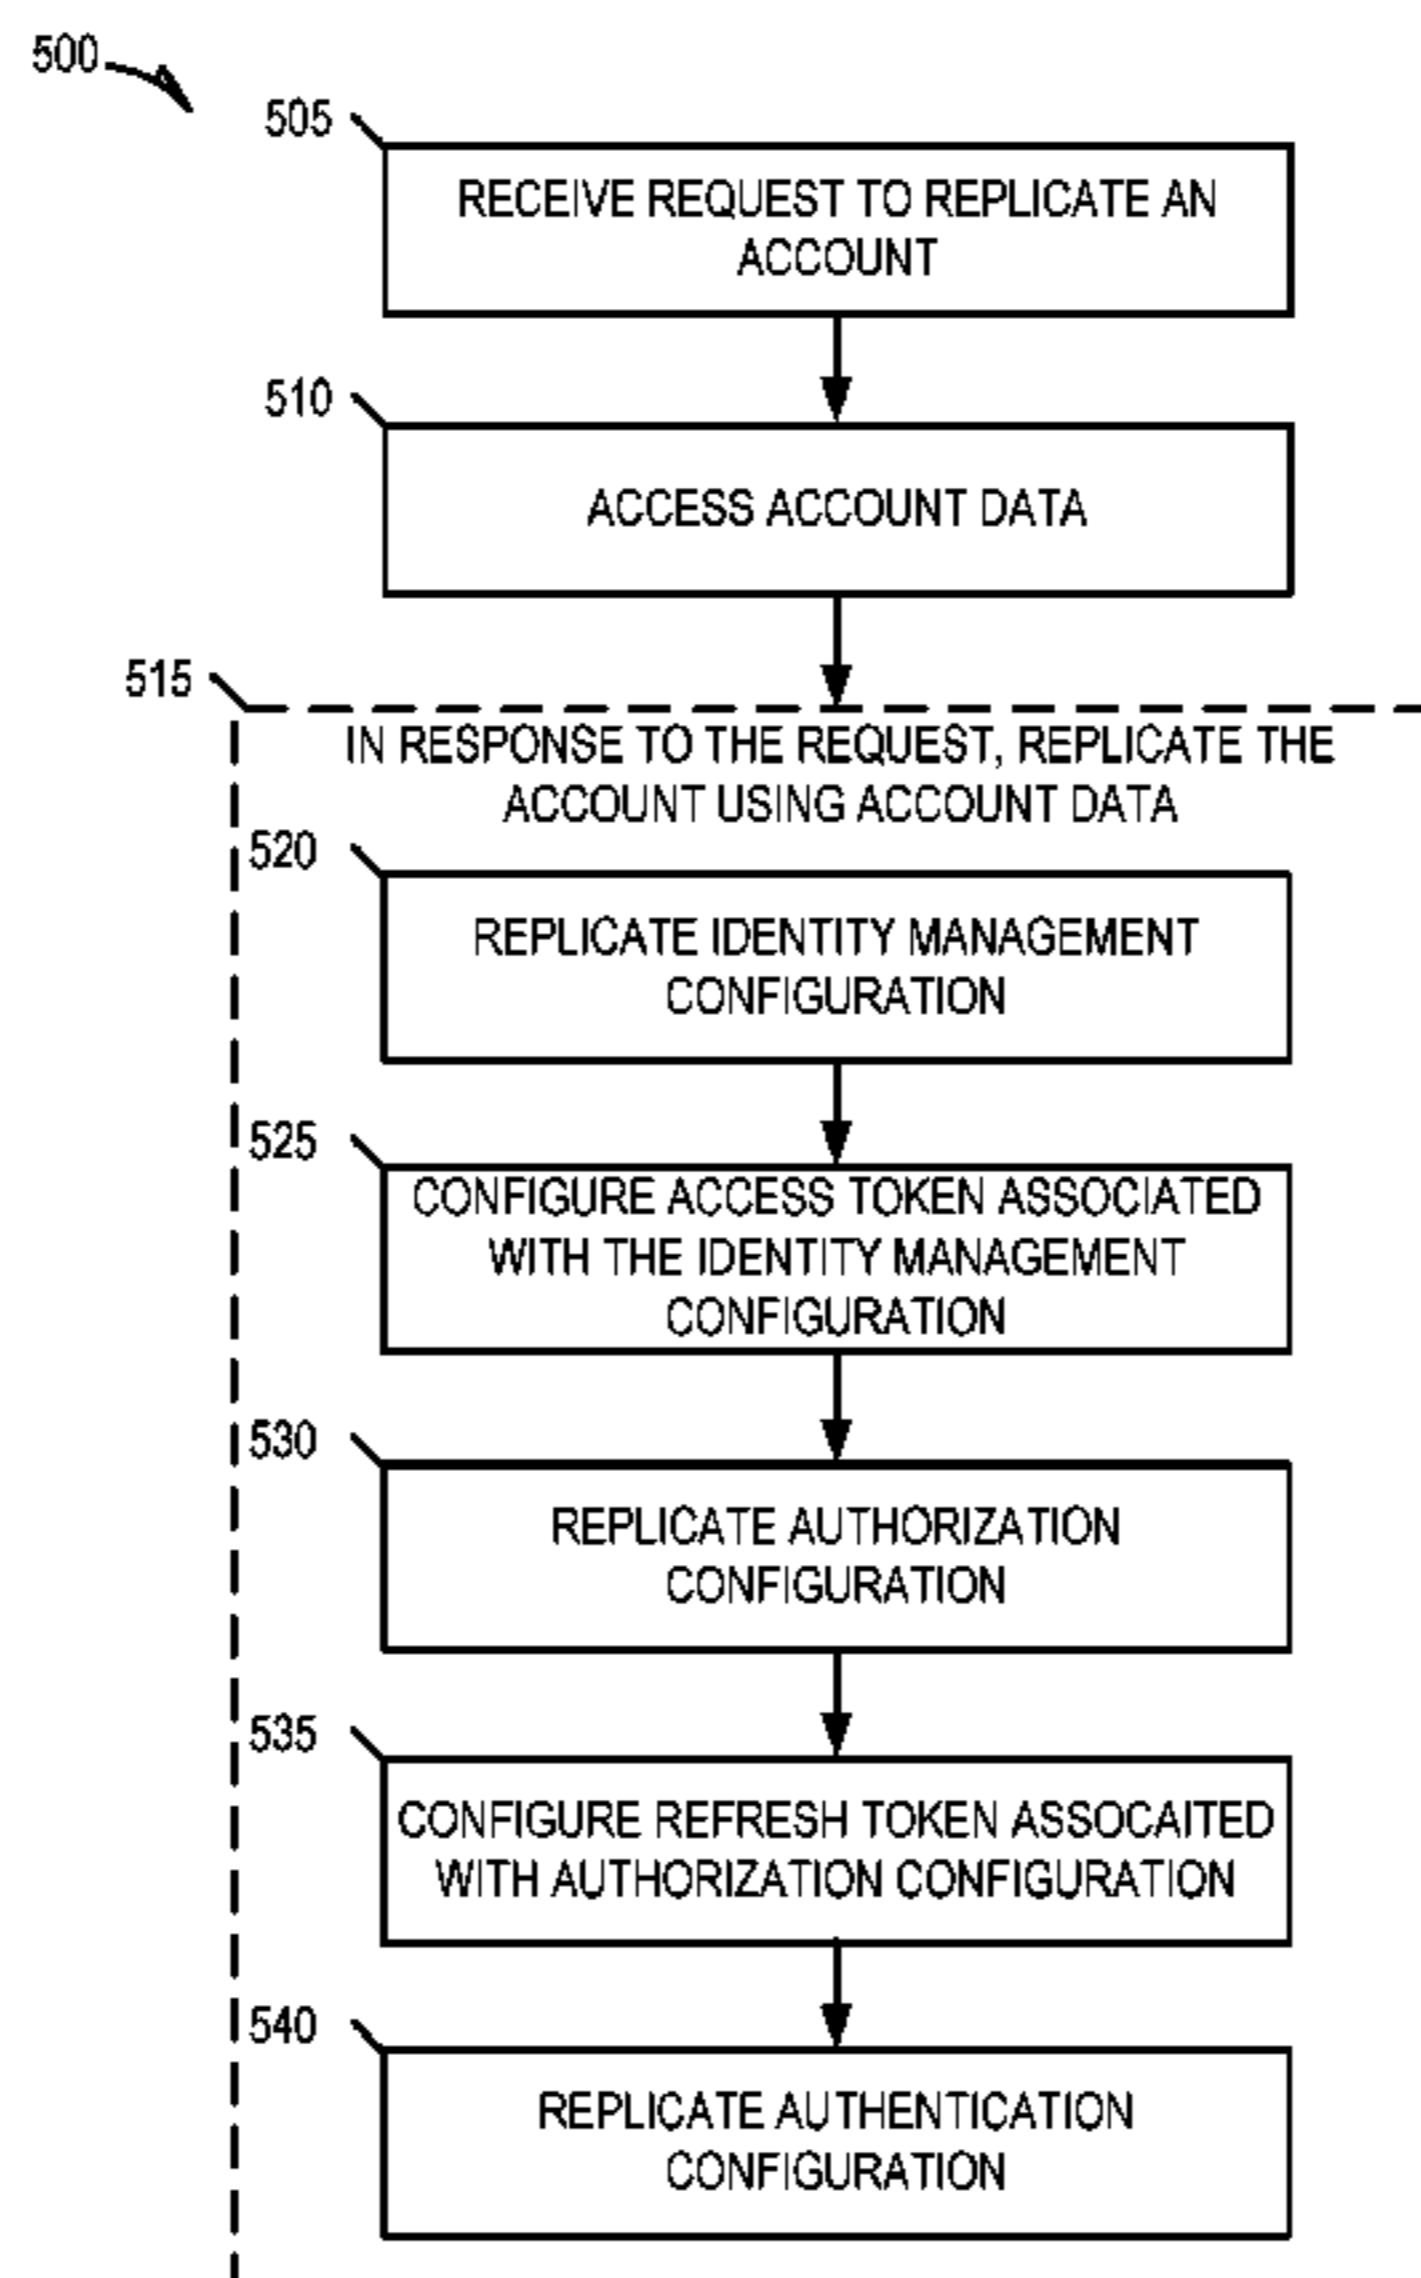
500

505

RECEIVE REQUEST TO REPLICATE AN ACCOUNT

510

ACCESS ACCOUNT DATA

515

IN RESPONSE TO THE REQUEST, REPLICATE THE ACCOUNT USING ACCOUNT DATA

520

REPLICATE IDENTITY MANAGEMENT CONFIGURATION

525

CONFIGURE ACCESS TOKEN ASSOCIATED WITH THE IDENTITY MANAGEMENT CONFIGURATION

530

REPLICATE AUTHORIZATION CONFIGURATION

535

CONFIGURE REFRESH TOKEN ASSOCAITED WITH AUTHORIZATION CONFIGURATION

540

REPLICATE AUTHENTICATION CONFIGURATION